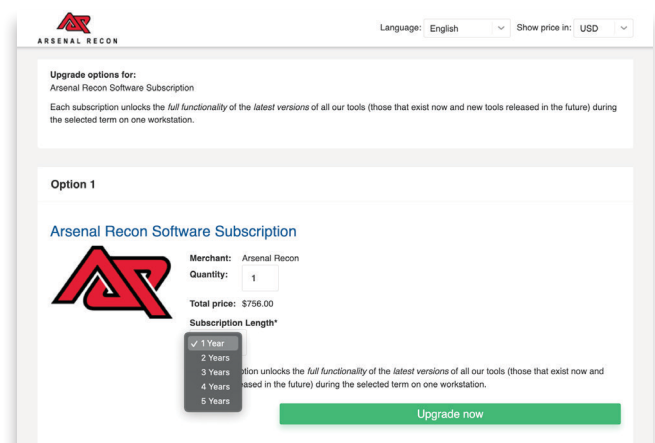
ARSENAL RECON

Language: English
Show price in: USD

Upgrade options for:
Arsenal Recon Software Subscription

Each subscription unlocks the *full functionality* of the *latest versions* of all our tools (those that exist now and new tools released in the future) during the selected term on one workstation.

Option 1

Arsenal Recon Software Subscription

Merchant: Arsenal Recon
Quantity: 1

Total price: $756.00

Subscription Length*

✓ 1 Year
2 Years
3 Years
4 Years
5 Years

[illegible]ption unlocks the *full functionality* of the *latest versions* of all our tools (those that exist now and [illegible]eased in the future) during the selected term on one workstation.

Upgrade now